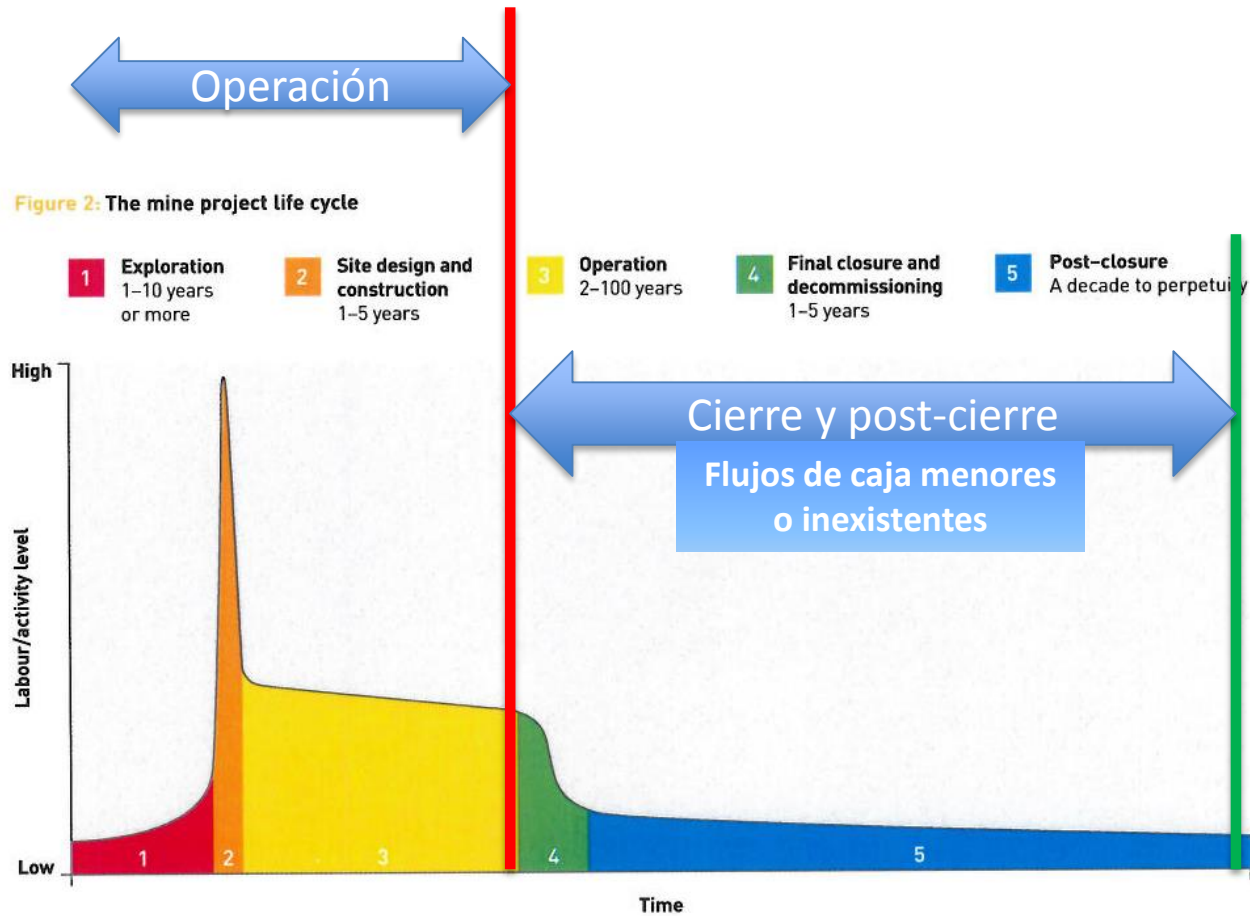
Operación

Figure 2: The mine project life cycle

1 Exploration 1–10 years or more

2 Site design and construction 1–5 years

3 Operation 2–100 years

4 Final closure and decommissioning 1–5 years

5 Post-closure A decade to perpetui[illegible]

High

Cierre y post-cierre

Flujos de caja menores o inexistentes

Labour/activity level

Low

1 2 3 4 5

Time